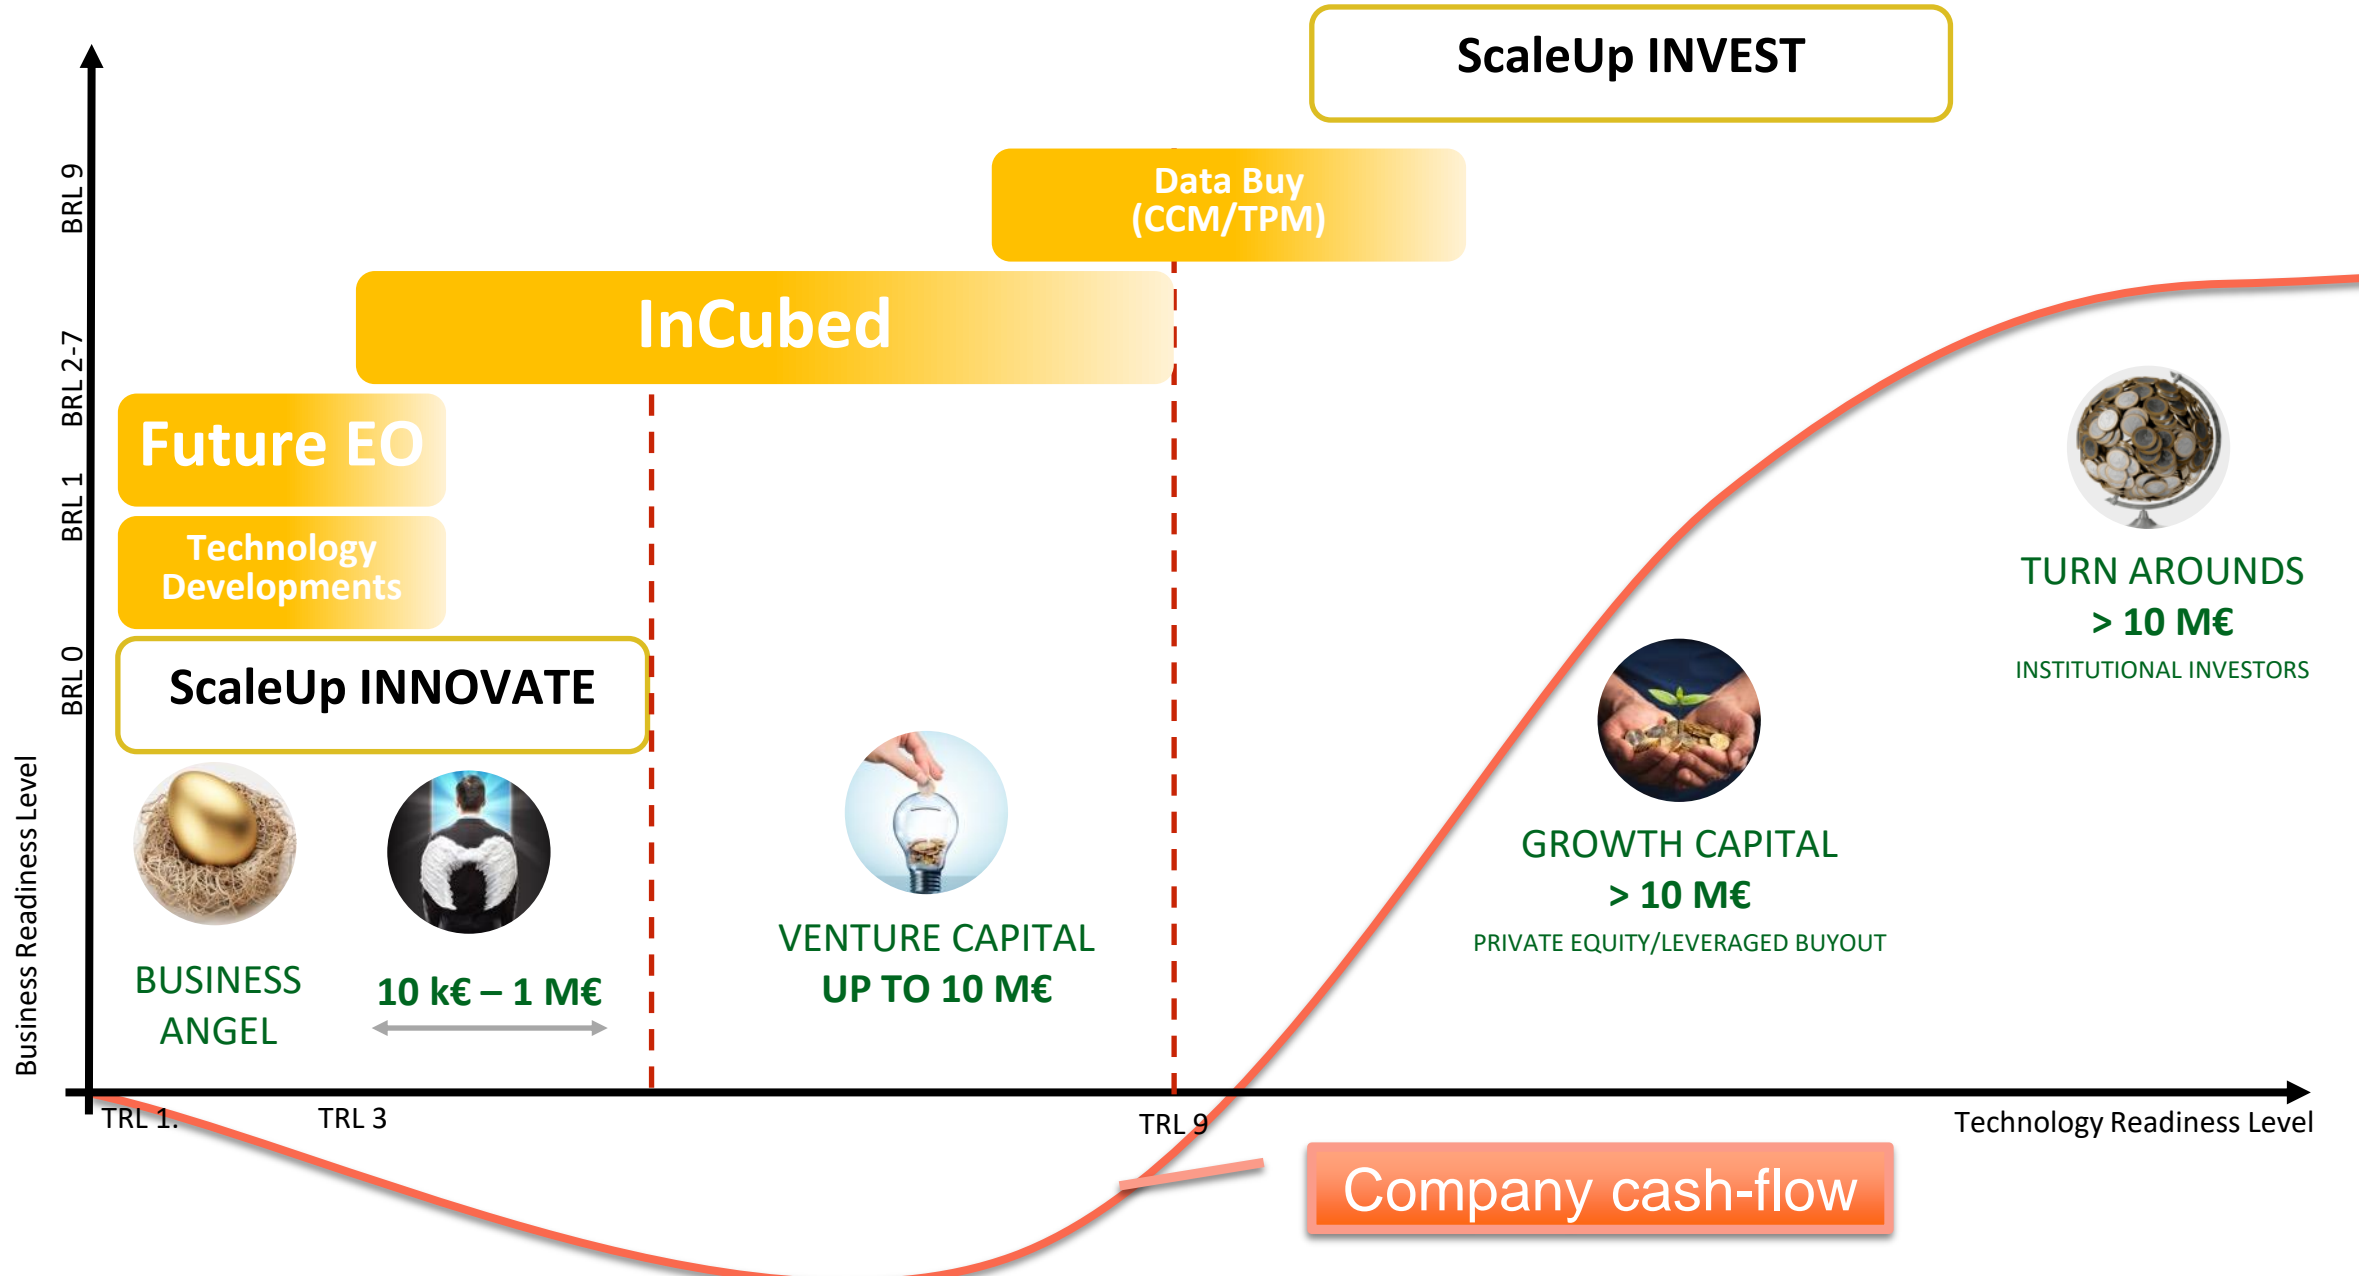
ScaleUp INVEST

Data Buy (CCM/TPM)

InCubed

Future EO

Technology Developments

ScaleUp INNOVATE

BRL 9

BRL 2-7

BRL 1

BRL 0

Business Readiness Level

TURN AROUNDS
> 10 M€
INSTITUTIONAL INVESTORS

GROWTH CAPITAL
> 10 M€
PRIVATE EQUITY/LEVERAGED BUYOUT

VENTURE CAPITAL
UP TO 10 M€

BUSINESS ANGEL

10 k€ – 1 M€

TRL 1.

TRL 3

TRL 9

Technology Readiness Level

Company cash-flow